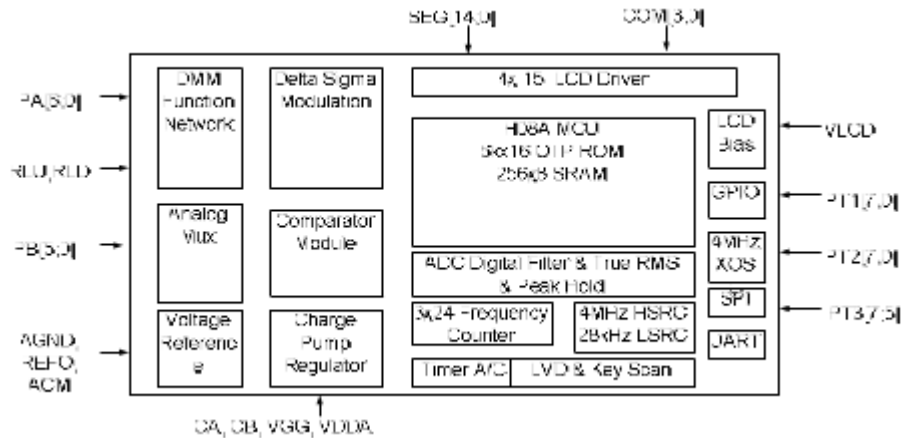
SEG[14:0]

COM[3:0]

PA[5:0]

REO,REI

PB[5:0]

AGND, REFO, ACM

DMM Function Network

Delta Sigma Modulation

4x 15 LCD Driver

H08A MCU 8kx16 OTP ROM 256kB SRAM

LCD Bias

VLCD

GPIO

PT1[7:0]

Analog Mux

Comparator Module

4MHz XOS

PT2[7:0]

ADC Digital Filter & True RMS & Peak Hold

SPI

PT3[7:5]

Voltage Reference

Charge Pump Regulator

3x24 Frequency Counter

4MHz HSRC 28kHz LSRC

UART

Timer A/C

LVD & Key Scan

CA, CB, VGG, VDDA